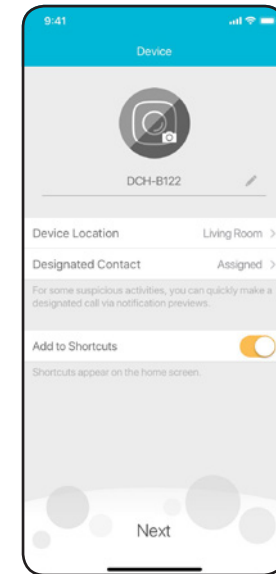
9:41

Device

DCH-B122

Device Location Living Room >

Designated Contact Assigned >

For some suspicious activities, you can quickly make a designated call via notification previews.

Add to Shortcuts

Shortcuts appear on the home screen.

Next